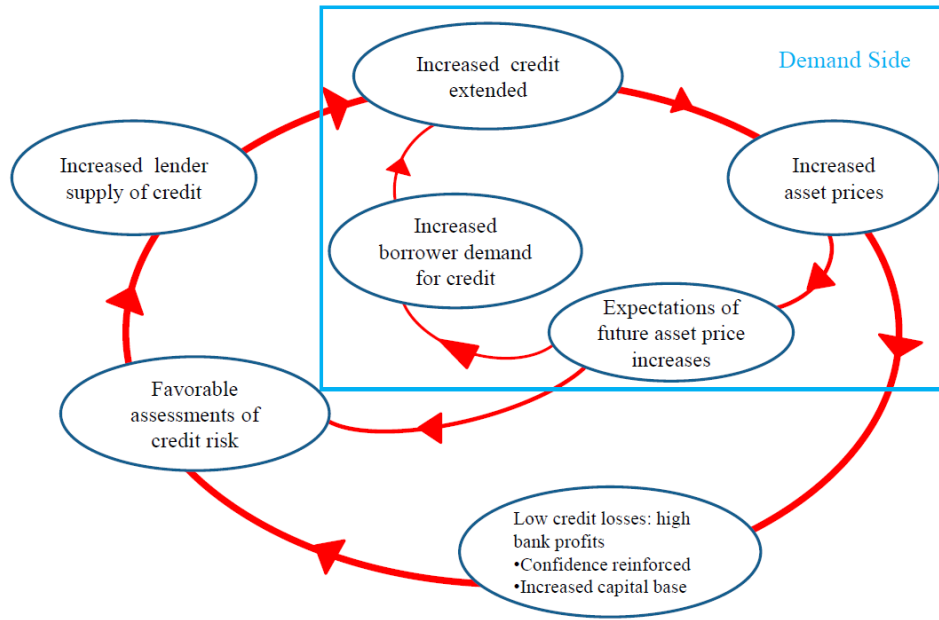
Demand Side

Increased credit extended

Increased asset prices

Increased borrower demand for credit

Expectations of future asset price increases

Increased lender supply of credit

Favorable assessments of credit risk

Low credit losses: high bank profits
•Confidence reinforced
•Increased capital base